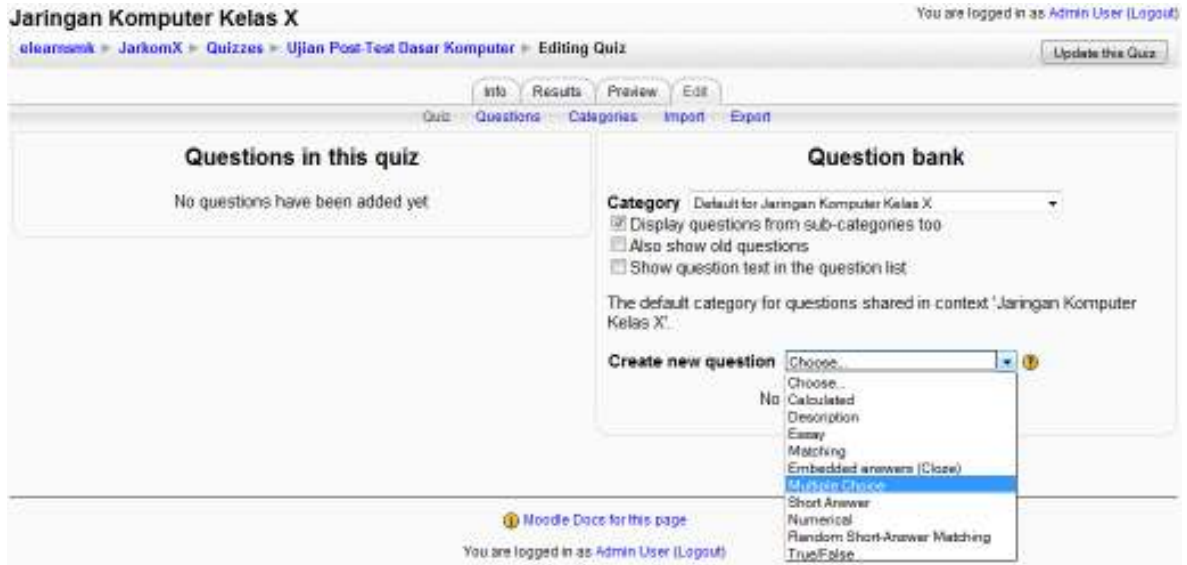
Jaringan Komputer Kelas X

You are logged in as Admin User (Logout)

elearnsmk ► JarkomX ► Quizzes ► Ujian Post-Test Dasar Komputer ► Editing Quiz

Update this Quiz

Info Results Preview Edit

Quiz Questions Categories Import Export

Questions in this quiz

No questions have been added yet

Question bank

Category Default for Jaringan Komputer Kelas X

Display questions from sub-categories too

Also show old questions

Show question text in the question list

The default category for questions shared in context 'Jaringan Komputer Kelas X'.

Create new question Choose...

Choose...
Calculated
Description
Essay
Matching
Embedded answers (Cloze)
Multiple Choice
Short Answer
Numerical
Random Short-Answer Matching
True/False

No

Moodle Docs for this page

You are logged in as Admin User (Logout)